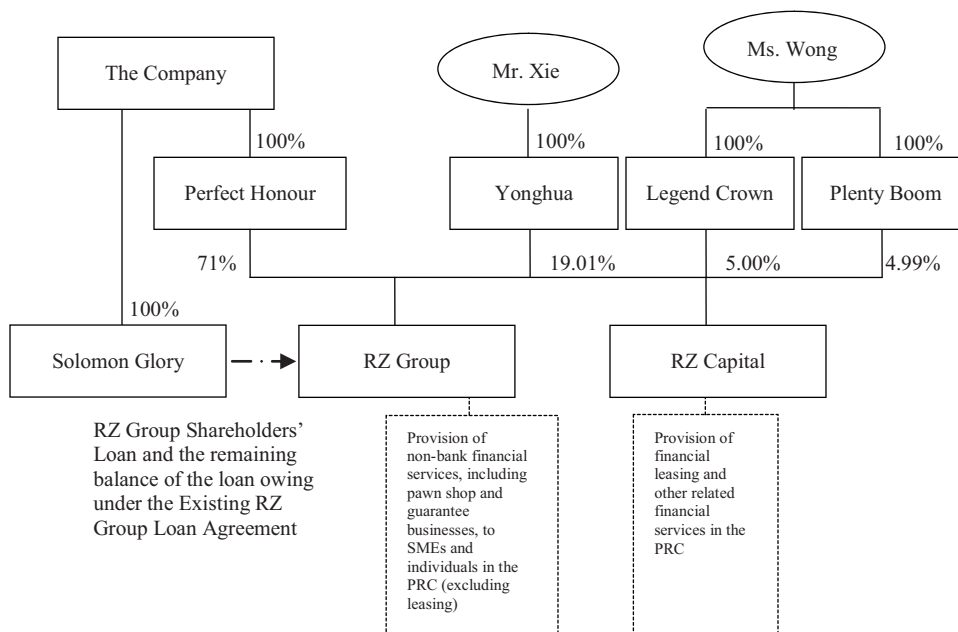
The Company

Mr. Xie

Ms. Wong

100%

100%

100%

100%

Perfect Honour

Yonghua

Legend Crown

Plenty Boom

71%

19.01%

5.00%

4.99%

100%

Solomon Glory

RZ Group

RZ Capital

RZ Group Shareholders' Loan and the remaining balance of the loan owing under the Existing RZ Group Loan Agreement

Provision of non-bank financial services, including pawn shop and guarantee businesses, to SMEs and individuals in the PRC (excluding leasing)

Provision of financial leasing and other related financial services in the PRC